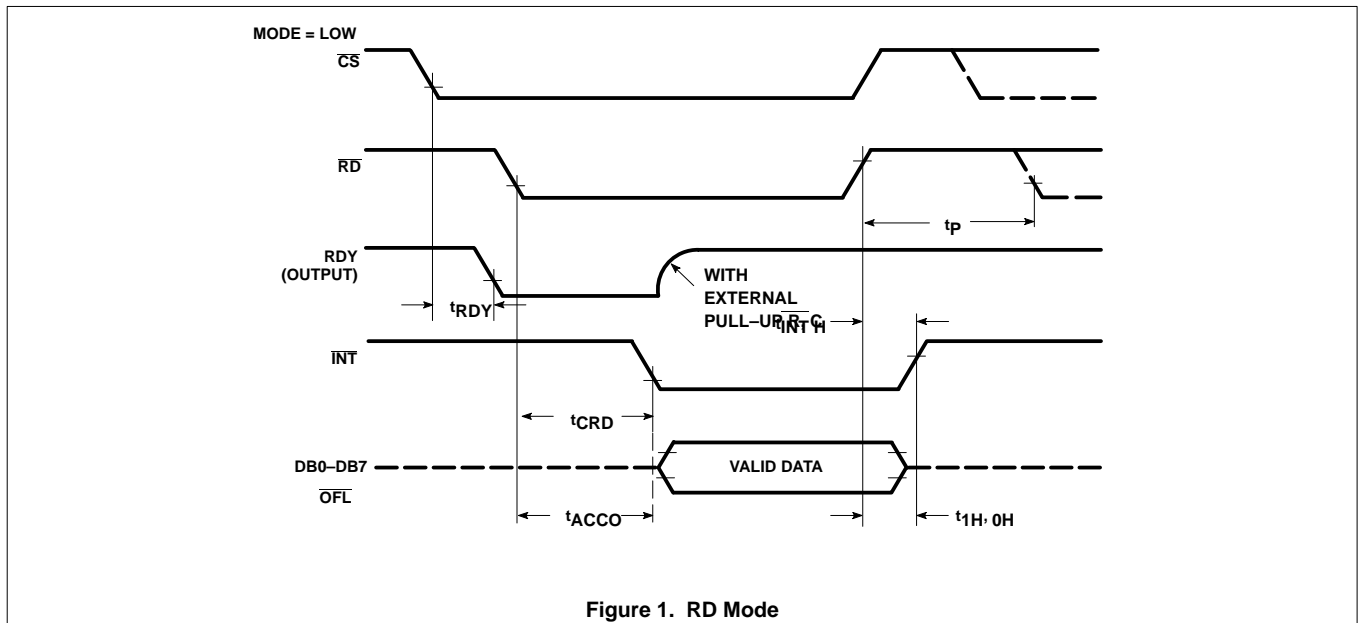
MODE = LOW
$\overline{CS}$

$\overline{RD}$

$t_P$

RDY
(OUTPUT)

WITH
EXTERNAL
PULL–UP R–C

$t_{RDY}$

$t_{\overline{INT}H}$

$\overline{INT}$

$t_{CRD}$

DB0–DB7
$\overline{OFL}$

VALID DATA

$t_{ACCO}$

$t_{1H,\,0H}$

Figure 1. RD Mode